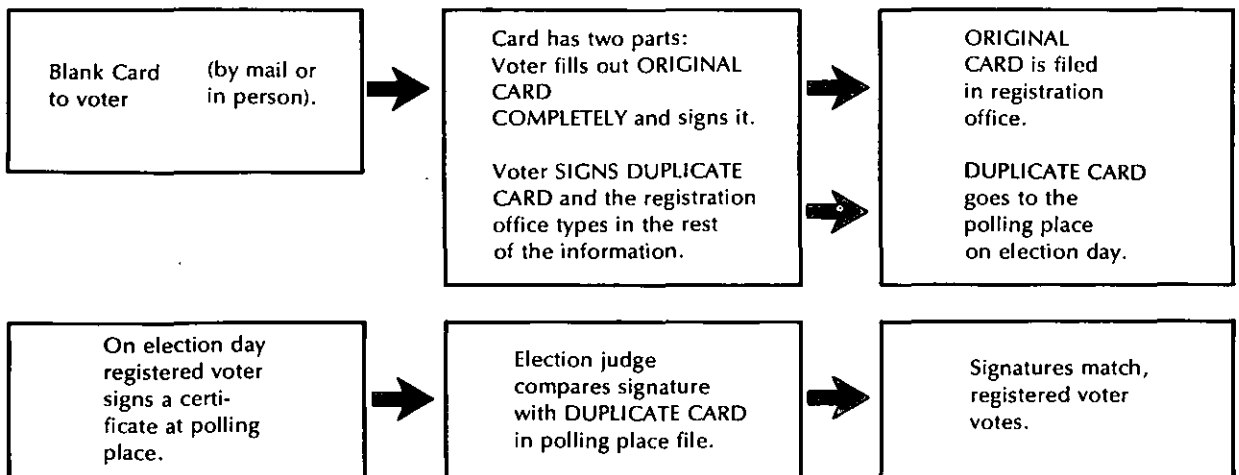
Blank Card to voter (by mail or in person).

Card has two parts: Voter fills out ORIGINAL CARD COMPLETELY and signs it.

Voter SIGNS DUPLICATE CARD and the registration office types in the rest of the information.

ORIGINAL CARD is filed in registration office.

DUPLICATE CARD goes to the polling place on election day.

On election day registered voter signs a certificate at polling place.

Election judge compares signature with DUPLICATE CARD in polling place file.

Signatures match, registered voter votes.